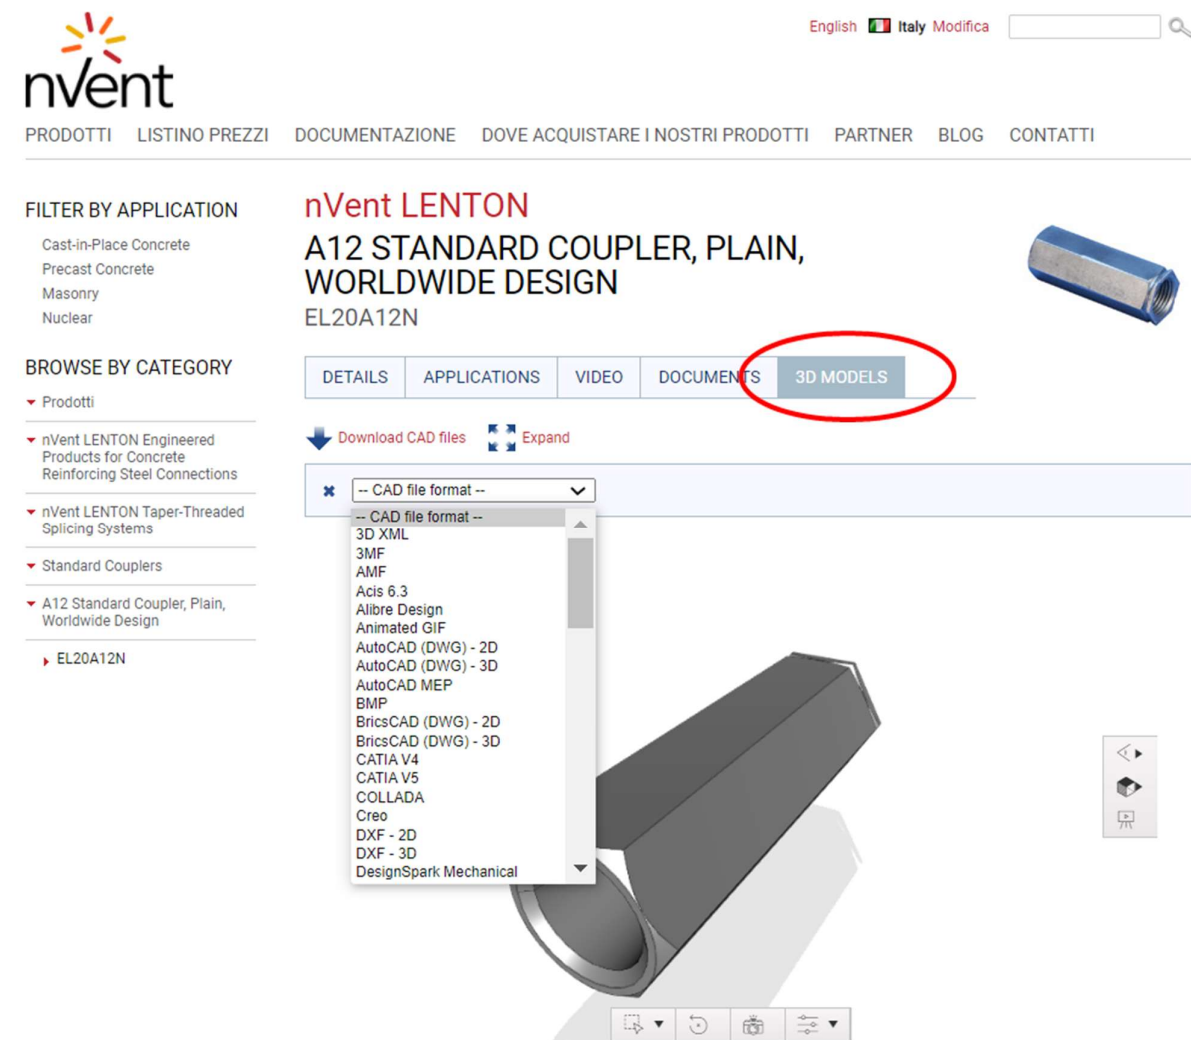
nVent

English Italy Modifica

PRODOTTI LISTINO PREZZI DOCUMENTAZIONE DOVE ACQUISTARE I NOSTRI PRODOTTI PARTNER BLOG CONTATTI

FILTER BY APPLICATION

Cast-in-Place Concrete
Precast Concrete
Masonry
Nuclear

BROWSE BY CATEGORY

Prodotti
nVent LENTON Engineered Products for Concrete Reinforcing Steel Connections
nVent LENTON Taper-Threaded Splicing Systems
Standard Couplers
A12 Standard Coupler, Plain, Worldwide Design
EL20A12N

nVent LENTON

A12 STANDARD COUPLER, PLAIN, WORLDWIDE DESIGN

EL20A12N

DETAILS APPLICATIONS VIDEO DOCUMENTS 3D MODELS

Download CAD files Expand

-- CAD file format --

-- CAD file format --
3D XML
3MF
AMF
Acis 6.3
Alibre Design
Animated GIF
AutoCAD (DWG) - 2D
AutoCAD (DWG) - 3D
AutoCAD MEP
BMP
BricsCAD (DWG) - 2D
BricsCAD (DWG) - 3D
CATIA V4
CATIA V5
COLLADA
Creo
DXF - 2D
DXF - 3D
DesignSpark Mechanical